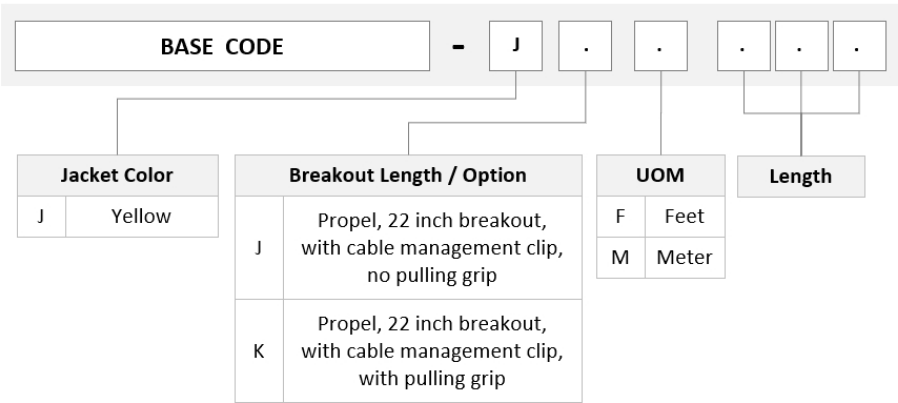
BASE CODE - J . . . . .

| Jacket Color | |
|---|---|
| J | Yellow |

| Breakout Length / Option | |
|---|---|
| J | Propel, 22 inch breakout, with cable management clip, no pulling grip |
| K | Propel, 22 inch breakout, with cable management clip, with pulling grip |

| UOM | |
|---|---|
| F | Feet |
| M | Meter |

Length